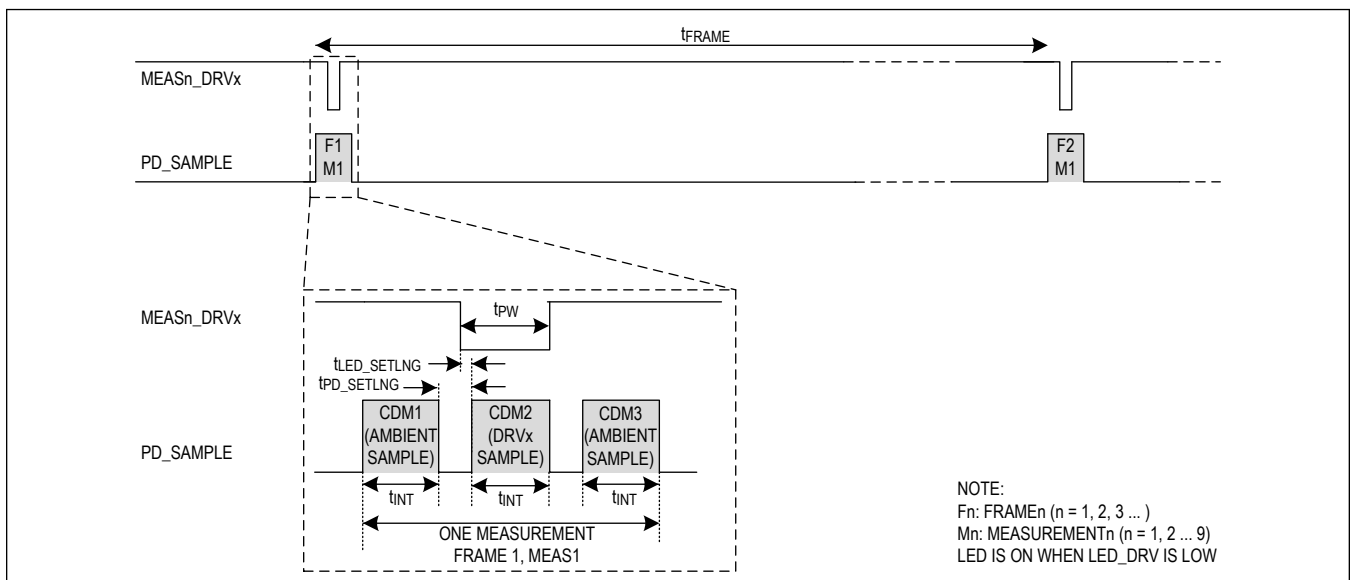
$t_{FRAME}$

MEASn_DRVx

PD_SAMPLE

F1 M1

F2 M1

MEASn_DRVx

$t_{PW}$

$t_{LED\_SETLNG}$

$t_{PD\_SETLNG}$

PD_SAMPLE

CDM1 (AMBIENT SAMPLE)

CDM2 (DRVx SAMPLE)

CDM3 (AMBIENT SAMPLE)

$t_{INT}$

$t_{INT}$

$t_{INT}$

ONE MEASUREMENT
FRAME 1, MEAS1

NOTE:
Fn: FRAMEn (n = 1, 2, 3 ... )
Mn: MEASUREMENTn (n = 1, 2 ... 9)
LED IS ON WHEN LED_DRV IS LOW